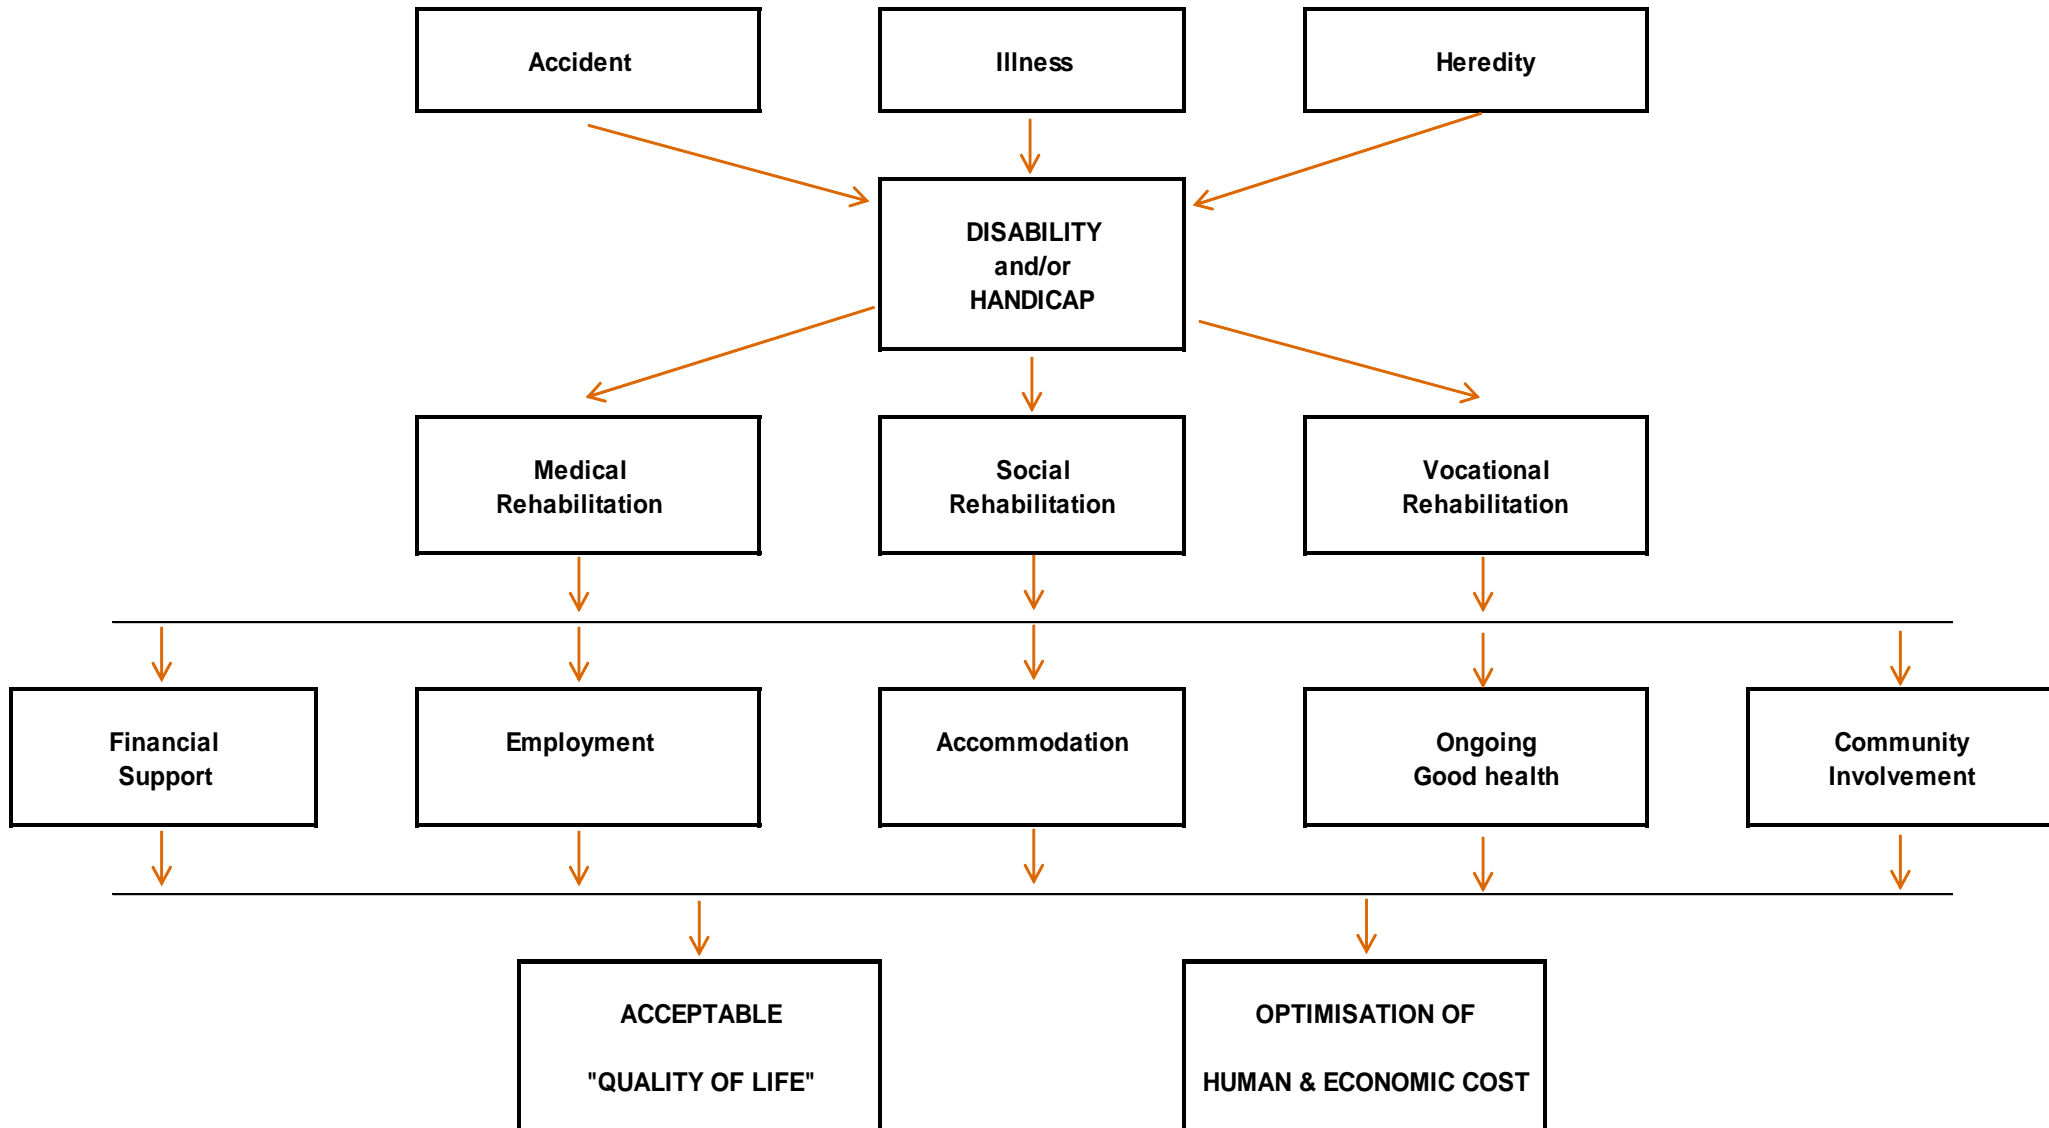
Accident

Illness

Heredity

DISABILITY
and/or
HANDICAP

Medical Rehabilitation

Social Rehabilitation

Vocational Rehabilitation

Financial Support

Employment

Accommodation

Ongoing Good health

Community Involvement

ACCEPTABLE

"QUALITY OF LIFE"

OPTIMISATION OF

HUMAN & ECONOMIC COST